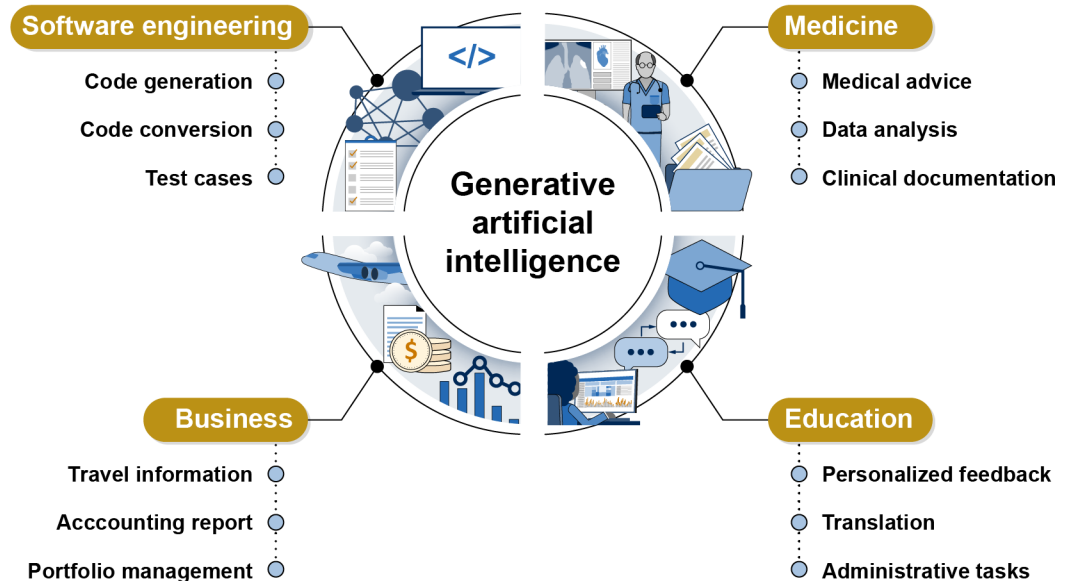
Software engineering

Code generation

Code conversion

Test cases

Medicine

Medical advice

Data analysis

Clinical documentation

</>

Generative artificial intelligence

Business

Travel information

Acccounting report

Portfolio management

Education

Personalized feedback

Translation

Administrative tasks